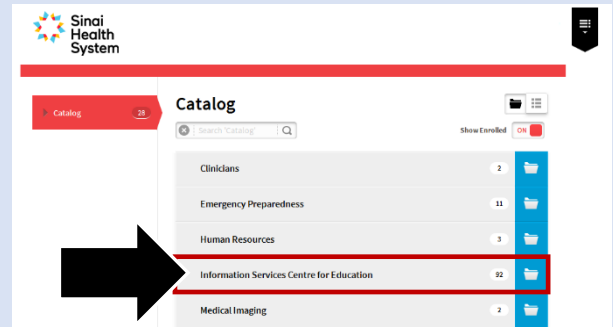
Sinai Health System

Catalog 28

Catalog

Search 'Catalog'

Show Enrolled ON

Clinicians 2

Emergency Preparedness 11

Human Resources 3

Information Services Centre for Education 92

Medical Imaging 2